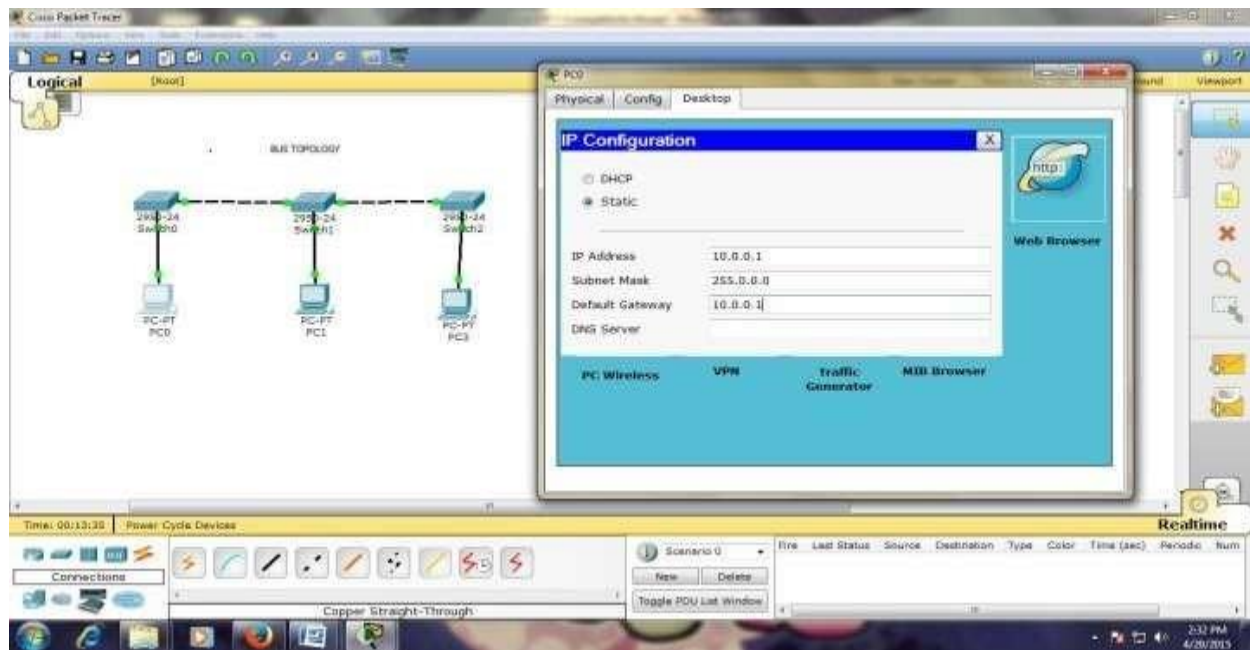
Cisco Packet Tracer

Logical [Root]

BUS TOPOLOGY

2950-24 Switch0
2950-24 Switch1
2950-24 Switch2

PC-PT PC0
PC-PT PC1
PC-PT PC3

PC0

Physical Config Desktop

IP Configuration X

DHCP
Static

IP Address 10.0.0.1
Subnet Mask 255.0.0.0
Default Gateway 10.0.0.1
DNS Server

http:

Web Browser

PC Wireless VPN Traffic Generator MIB Browser

Viewport

Time: 00:13:35 Power Cycle Devices

Realtime

Connections

Copper Straight-Through

Scenario 0
New Delete
Toggle PDU List Window

Fire Last Status Source Destination Type Color Time (sec) Periodic Num

2:32 PM
4/20/2015